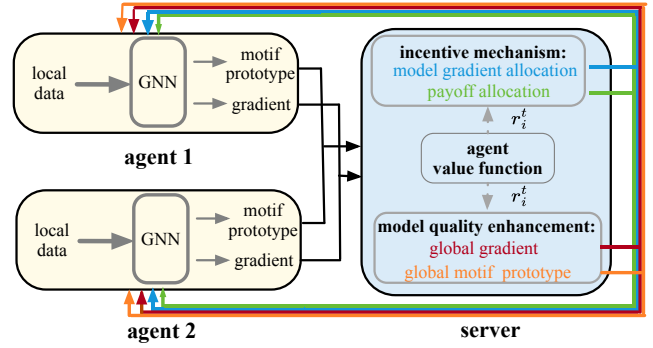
local data

GNN

motif prototype

gradient

agent 1

local data

GNN

motif prototype

gradient

agent 2

incentive mechanism:
model gradient allocation
payoff allocation

$r_i^t$

agent value function

$r_i^t$

model quality enhancement:
global gradient
global motif prototype

server